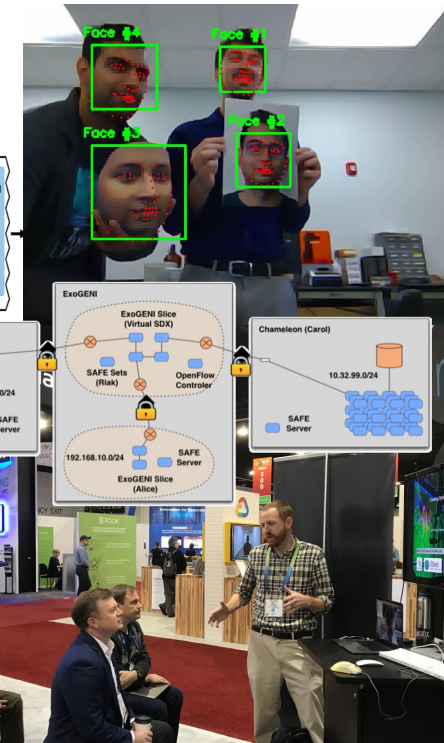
Face #4
Face #1
Face #3
Face #2

ExoGENI
ExoGENI Slice (Virtual SDX)
SAFE Sets (Riak)
OpenFlow Controler
192.168.10.0/24
SAFE Server
ExoGENI Slice (Alice)

Chameleon (Carol)
10.32.99.0/24
SAFE Server

.0/24
SAFE
Server